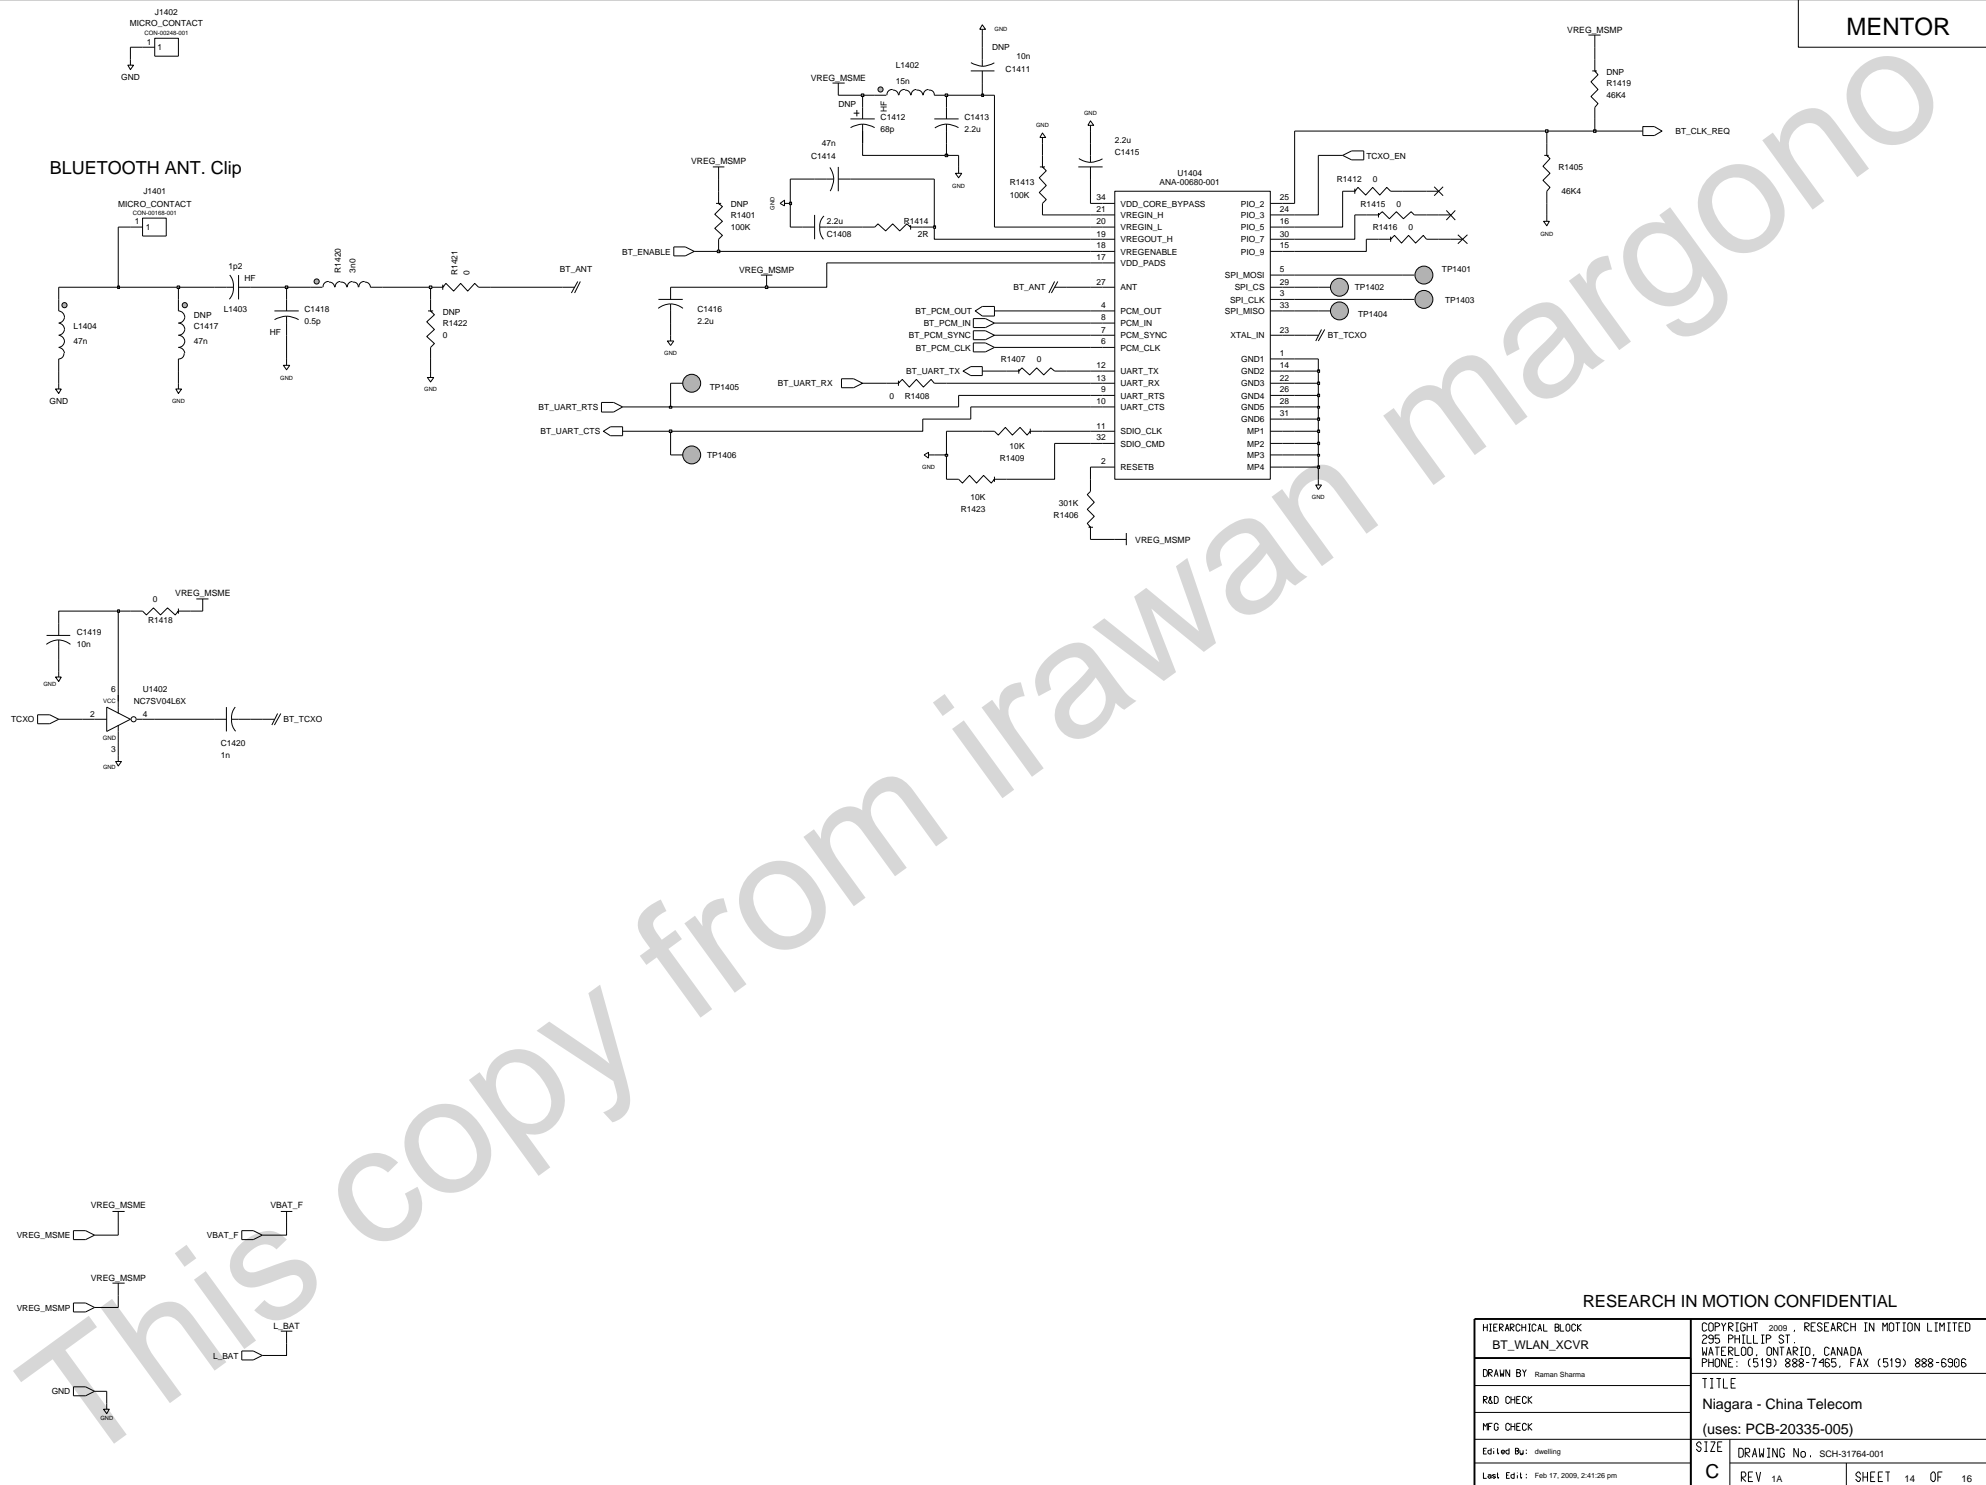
MENTOR

J1402
MICRO_CONTACT
CON-00248-001
1 1
GND

BLUETOOTH ANT. Clip

J1401
MICRO_CONTACT
CON-00168-001
1 1

L1404
47n
GND

DNP
C1417
47n
GND

1p2
HF
L1403

C1418
0.5p
HF
GND

R1420
3n0

R1421
0
DNP
R1422
0
GND

BT_ANT

GND
DNP
10n
C1411

L1402
15n
VREG_MSME
DNP
HF
C1412
68p
C1413
2.2u
GND

47n
C1414

VREG_MSMP
DNP
R1401
100K
BT_ENABLE

GND
2.2u
C1408
R1414
2R

VREG_MSMP
C1416
2.2u
GND

GND
R1413
100K

GND
2.2u
C1415

U1404
ANA-00680-001

| Pin | Name | Name | Pin |
|---|---|---|---|
| 34 | VDD_CORE_BYPASS | PIO_2 | 25 |
| 21 | VREGIN_H | PIO_3 | 24 |
| 20 | VREGIN_L | PIO_5 | 16 |
| 19 | VREGOUT_H | PIO_7 | 30 |
| 18 | VREGENABLE | PIO_9 | 15 |
| 17 | VDD_PADS | | |
| 27 | ANT | SPI_MOSI | 5 |
| | | SPI_CS | 29 |
| 4 | PCM_OUT | SPI_CLK | 3 |
| 8 | PCM_IN | SPI_MISO | 33 |
| 7 | PCM_SYNC | XTAL_IN | 23 |
| 6 | PCM_CLK | GND1 | 1 |
| 12 | UART_TX | GND2 | 14 |
| 13 | UART_RX | GND3 | 22 |
| 9 | UART_RTS | GND4 | 26 |
| 10 | UART_CTS | GND5 | 28 |
| | | GND6 | 31 |
| 11 | SDIO_CLK | MP1 | |
| 32 | SDIO_CMD | MP2 | |
| | | MP3 | |
| 2 | RESETB | MP4 | |

BT_ANT
BT_PCM_OUT
BT_PCM_IN
BT_PCM_SYNC
BT_PCM_CLK
R1407 0
BT_UART_TX
BT_UART_RX
0 R1408
TP1405
BT_UART_RTS
BT_UART_CTS
TP1406
GND
10K
R1409
10K
R1423
301K
R1406
VREG_MSMP

TCXO_EN
R1412 0
R1415 0
R1416 0
TP1401
TP1402
TP1403
TP1404
BT_TCXO
GND

VREG_MSMP
DNP
R1419
46K4
BT_CLK_REQ
R1405
46K4
GND

0 VREG_MSME
R1418
C1419
10n
GND
6
VCC
U1402
NC7SV04L6X
TCXO 2 4
GND
3
GND
C1420
1n
BT_TCXO

VREG_MSME
VREG_MSME
VBAT_F
VBAT_F
VREG_MSMP
VREG_MSMP
L_BAT
L_BAT
GND
GND

RESEARCH IN MOTION CONFIDENTIAL

HIERARCHICAL BLOCK
BT_WLAN_XCVR
COPYRIGHT 2009 , RESEARCH IN MOTION LIMITED
295 PHILLIP ST.
WATERLOO, ONTARIO, CANADA
PHONE: (519) 888-7465, FAX (519) 888-6906
DRAWN BY Raman Sharma
TITLE
R&D CHECK
Niagara - China Telecom
MFG CHECK
(uses: PCB-20335-005)
Edited By: dwelling
SIZE
C
DRAWING No. SCH-31764-001
Last Edit: Feb 17, 2009, 2:41:26 pm
REV 1A
SHEET 14 OF 16

This copy from irawan margono